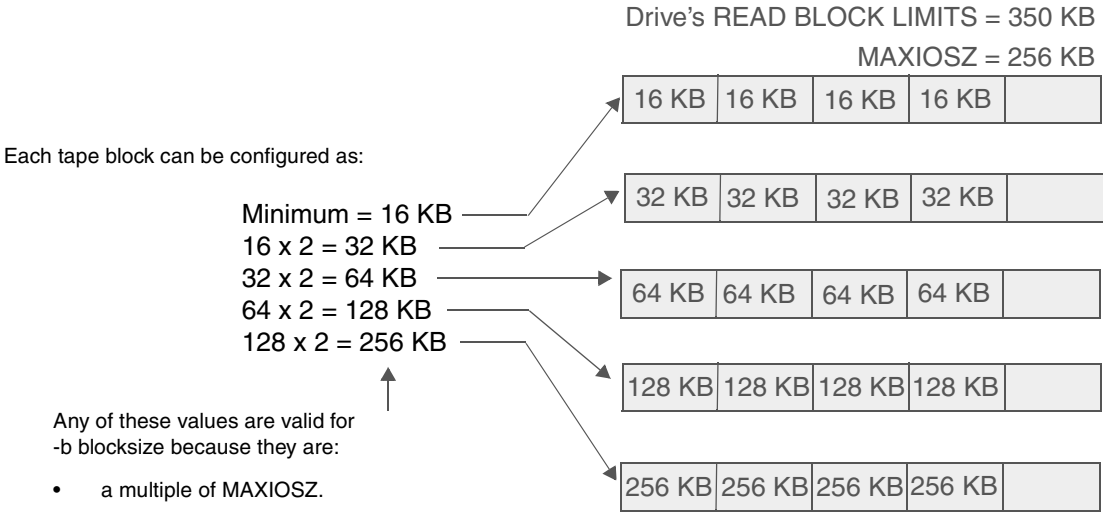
Drive's READ BLOCK LIMITS = 350 KB

MAXIOSZ = 256 KB

| 16 KB | 16 KB | 16 KB | 16 KB | |
|---|---|---|---|---|

Each tape block can be configured as:

| 32 KB | 32 KB | 32 KB | 32 KB | |
|---|---|---|---|---|

Minimum = 16 KB
16 x 2 = 32 KB
32 x 2 = 64 KB
64 x 2 = 128 KB
128 x 2 = 256 KB

| 64 KB | 64 KB | 64 KB | 64 KB | |
|---|---|---|---|---|

| 128 KB | 128 KB | 128 KB | 128 KB | |
|---|---|---|---|---|

Any of these values are valid for -b blocksize because they are:

• a multiple of MAXIOSZ.

| 256 KB | 256 KB | 256 KB | 256 KB | |
|---|---|---|---|---|